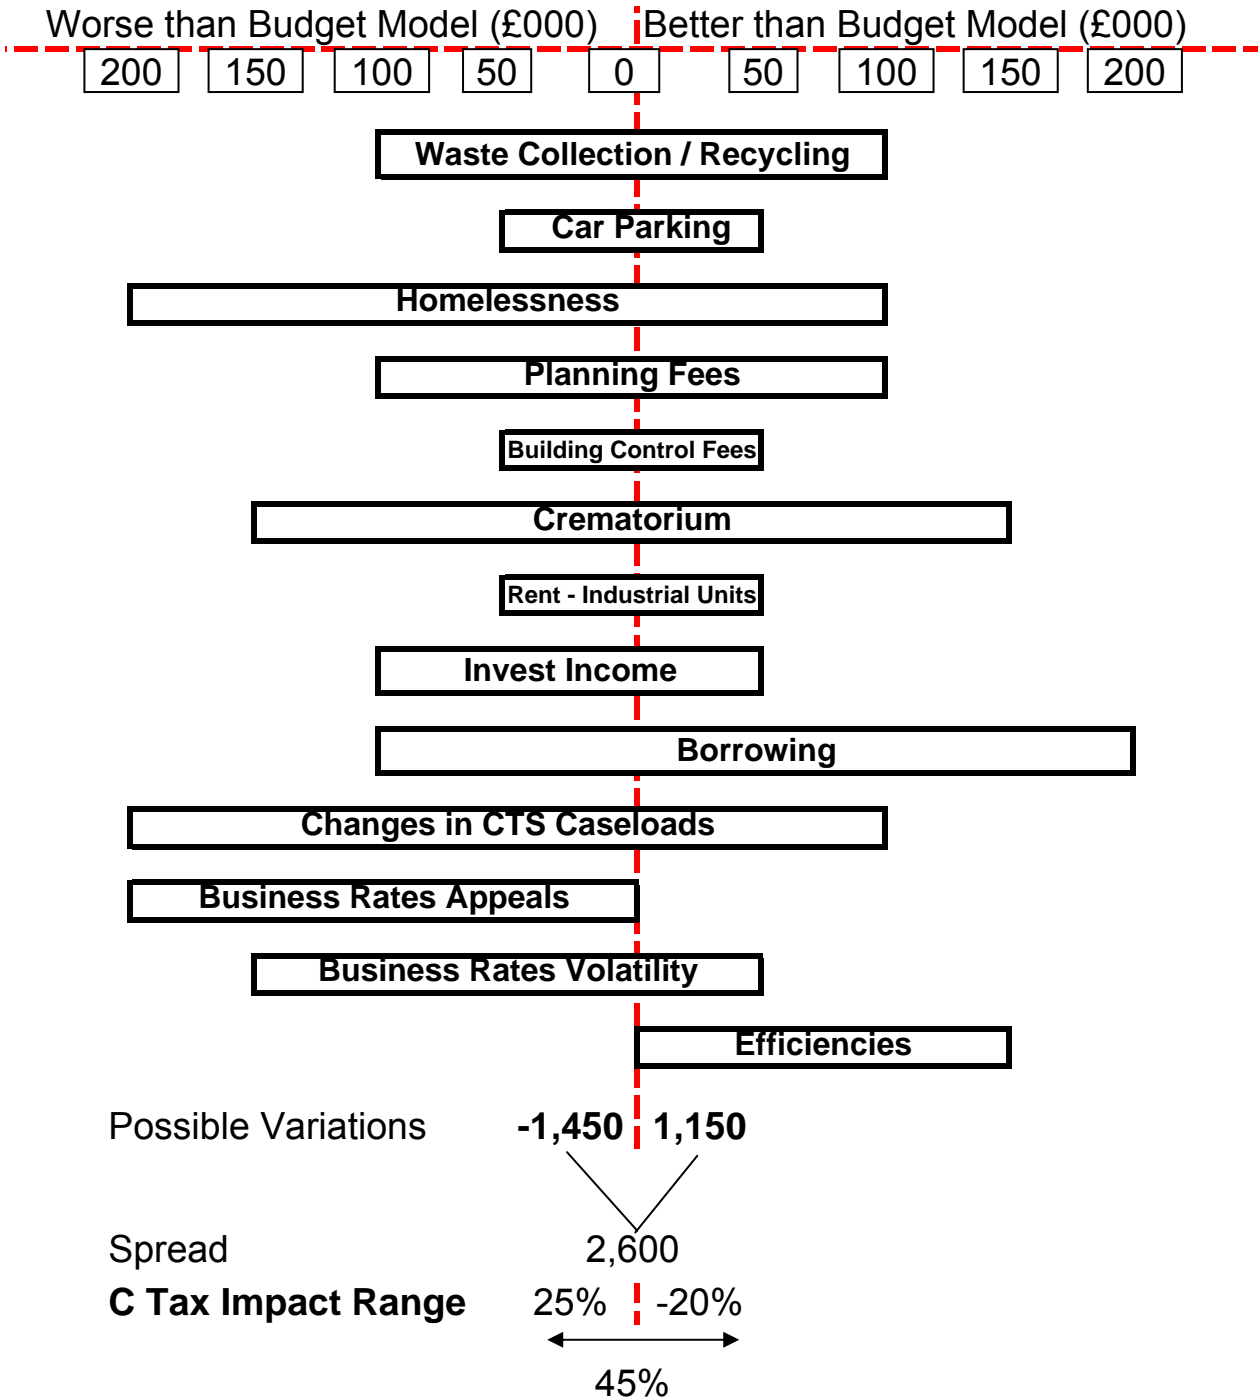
Worse than Budget Model (£000) Better than Budget Model (£000)

200 150 100 50 0 50 100 150 200

Waste Collection / Recycling

Car Parking

Homelessness

Planning Fees

Building Control Fees

Crematorium

Rent - Industrial Units

Invest Income

Borrowing

Changes in CTS Caseloads

Business Rates Appeals

Business Rates Volatility

Efficiencies

Possible Variations **-1,450** **1,150**

Spread 2,600

**C Tax Impact Range** 25% -20%

45%